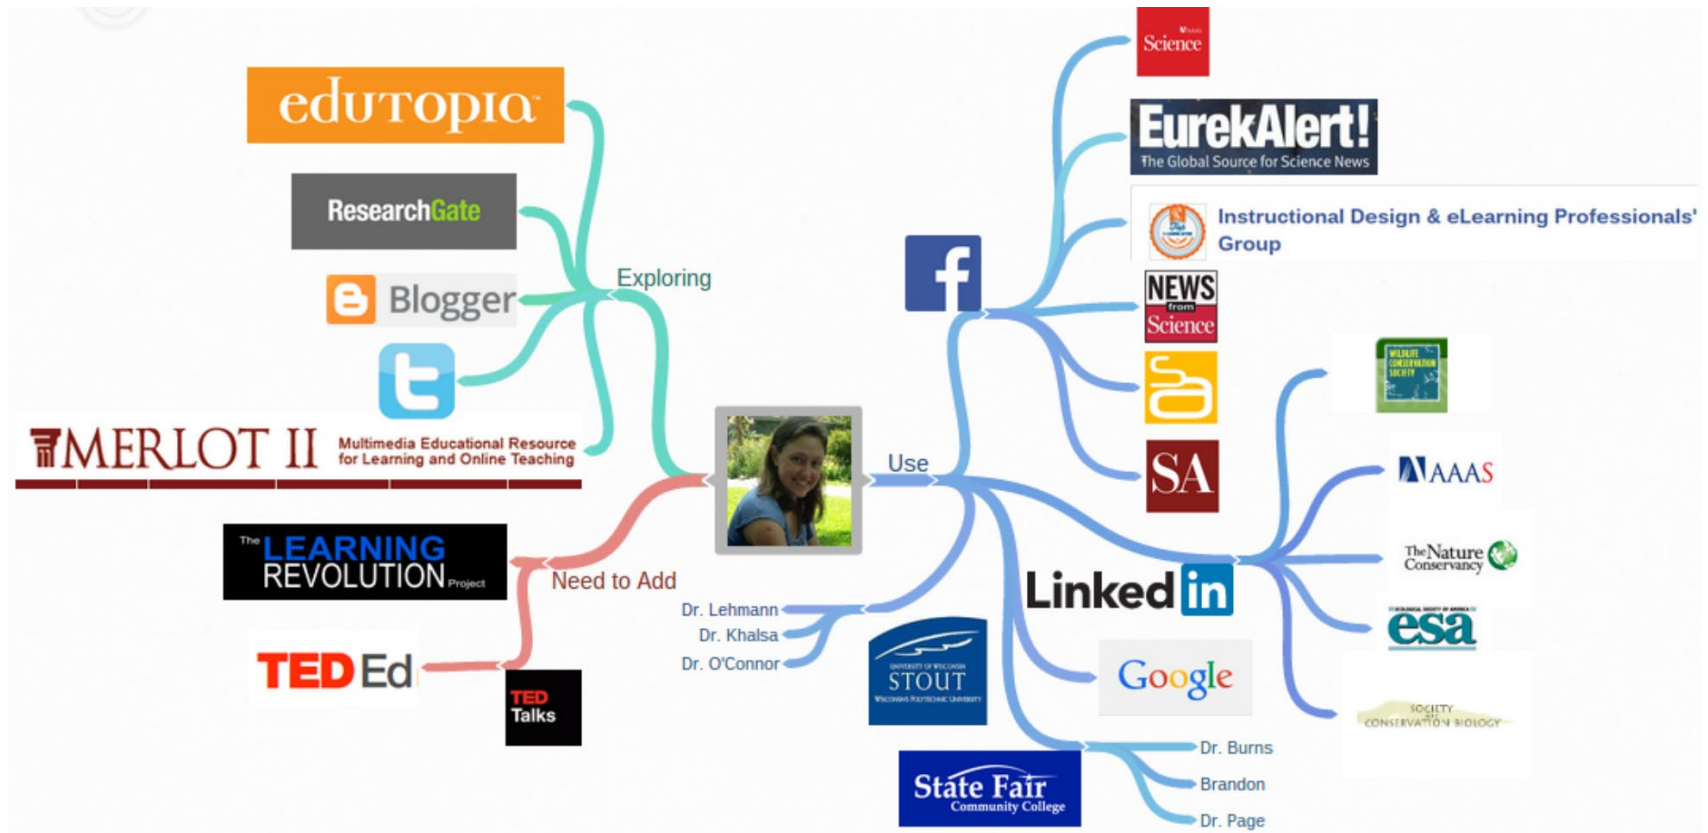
edutopia

ResearchGate

Blogger

MERLOT II Multimedia Educational Resource for Learning and Online Teaching

Exploring

The LEARNING REVOLUTION Project

Need to Add

TED Ed

TED Talks

Use

Dr. Lehmann
Dr. Khalsa
Dr. O'Connor

UNIVERSITY OF WISCONSIN STOUT WISCONSIN'S POLYTECHNIC UNIVERSITY

State Fair Community College

Dr. Burns
Brandon
Dr. Page

AAAS Science

EurekAlert! The Global Source for Science News

Instructional Design & eLearning Professionals' Group

NEWS from Science

SA

LinkedIn

Google

WILDLIFE CONSERVATION SOCIETY

AAAS

The Nature Conservancy

ECOLOGICAL SOCIETY OF AMERICA esa

SOCIETY FOR CONSERVATION BIOLOGY